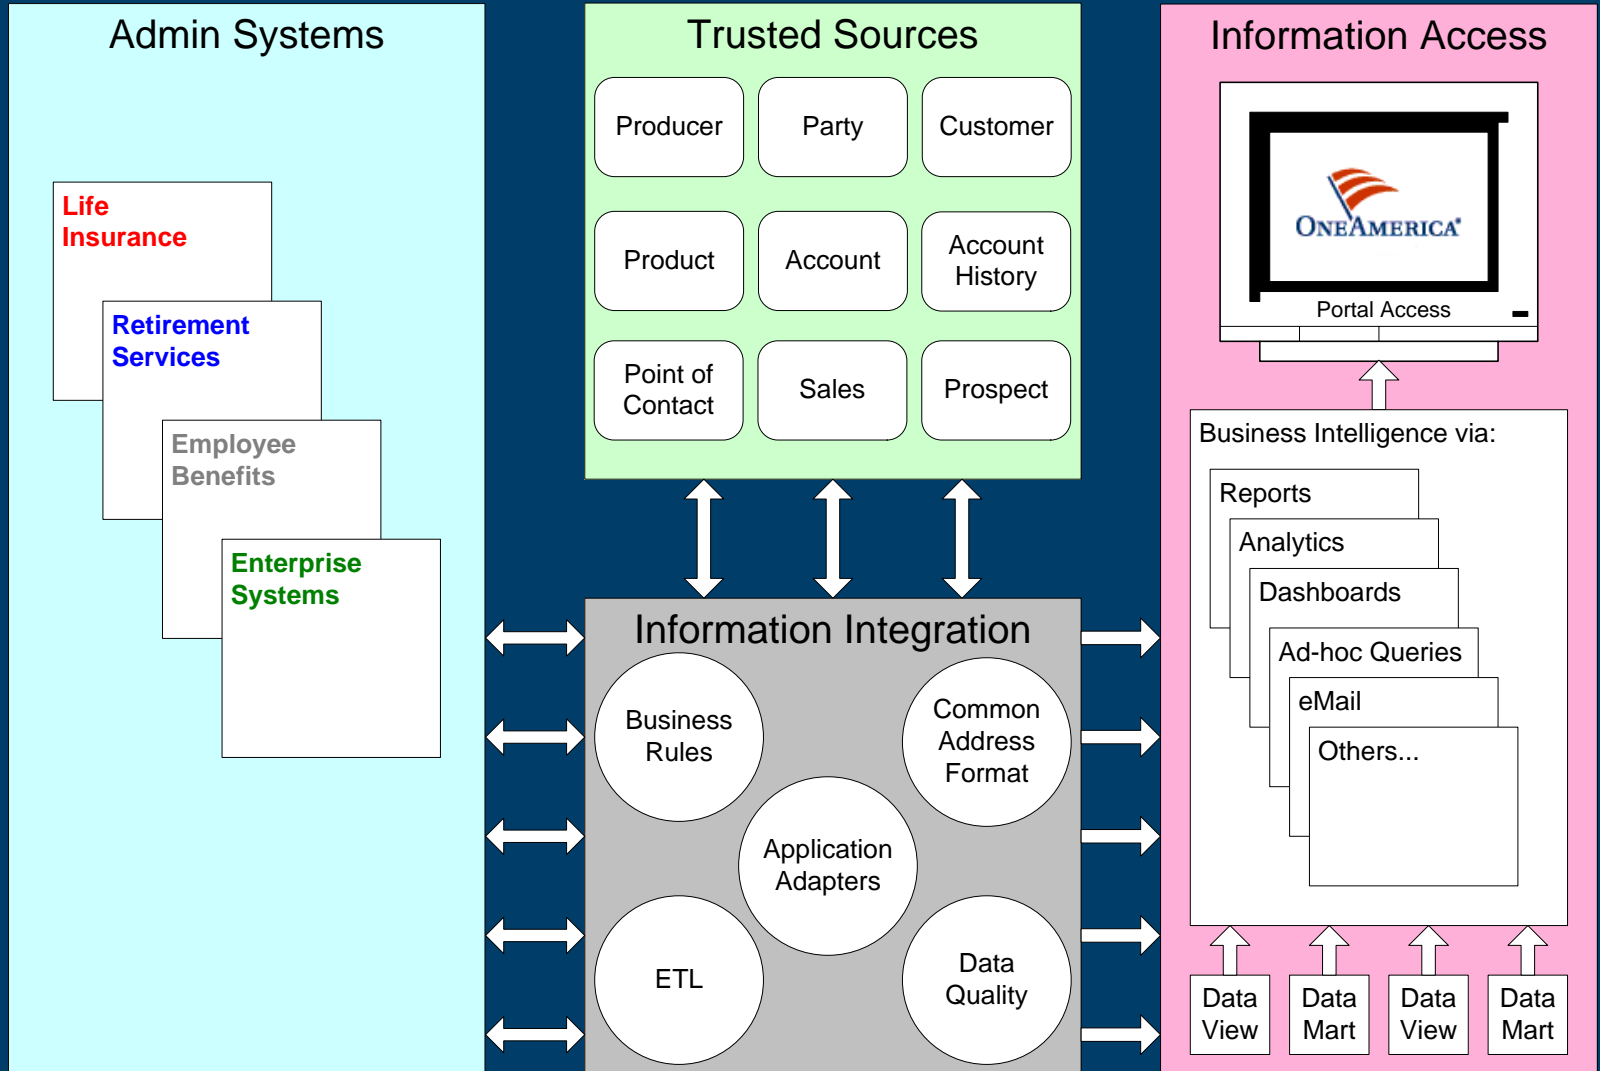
Admin Systems

Life Insurance

Retirement Services

Employee Benefits

Enterprise Systems

Trusted Sources

Producer

Party

Customer

Product

Account

Account History

Point of Contact

Sales

Prospect

Information Integration

Business Rules

Common Address Format

Application Adapters

ETL

Data Quality

Information Access

ONEAMERICA

Portal Access

Business Intelligence via:

Reports

Analytics

Dashboards

Ad-hoc Queries

eMail

Others...

Data View

Data Mart

Data View

Data Mart